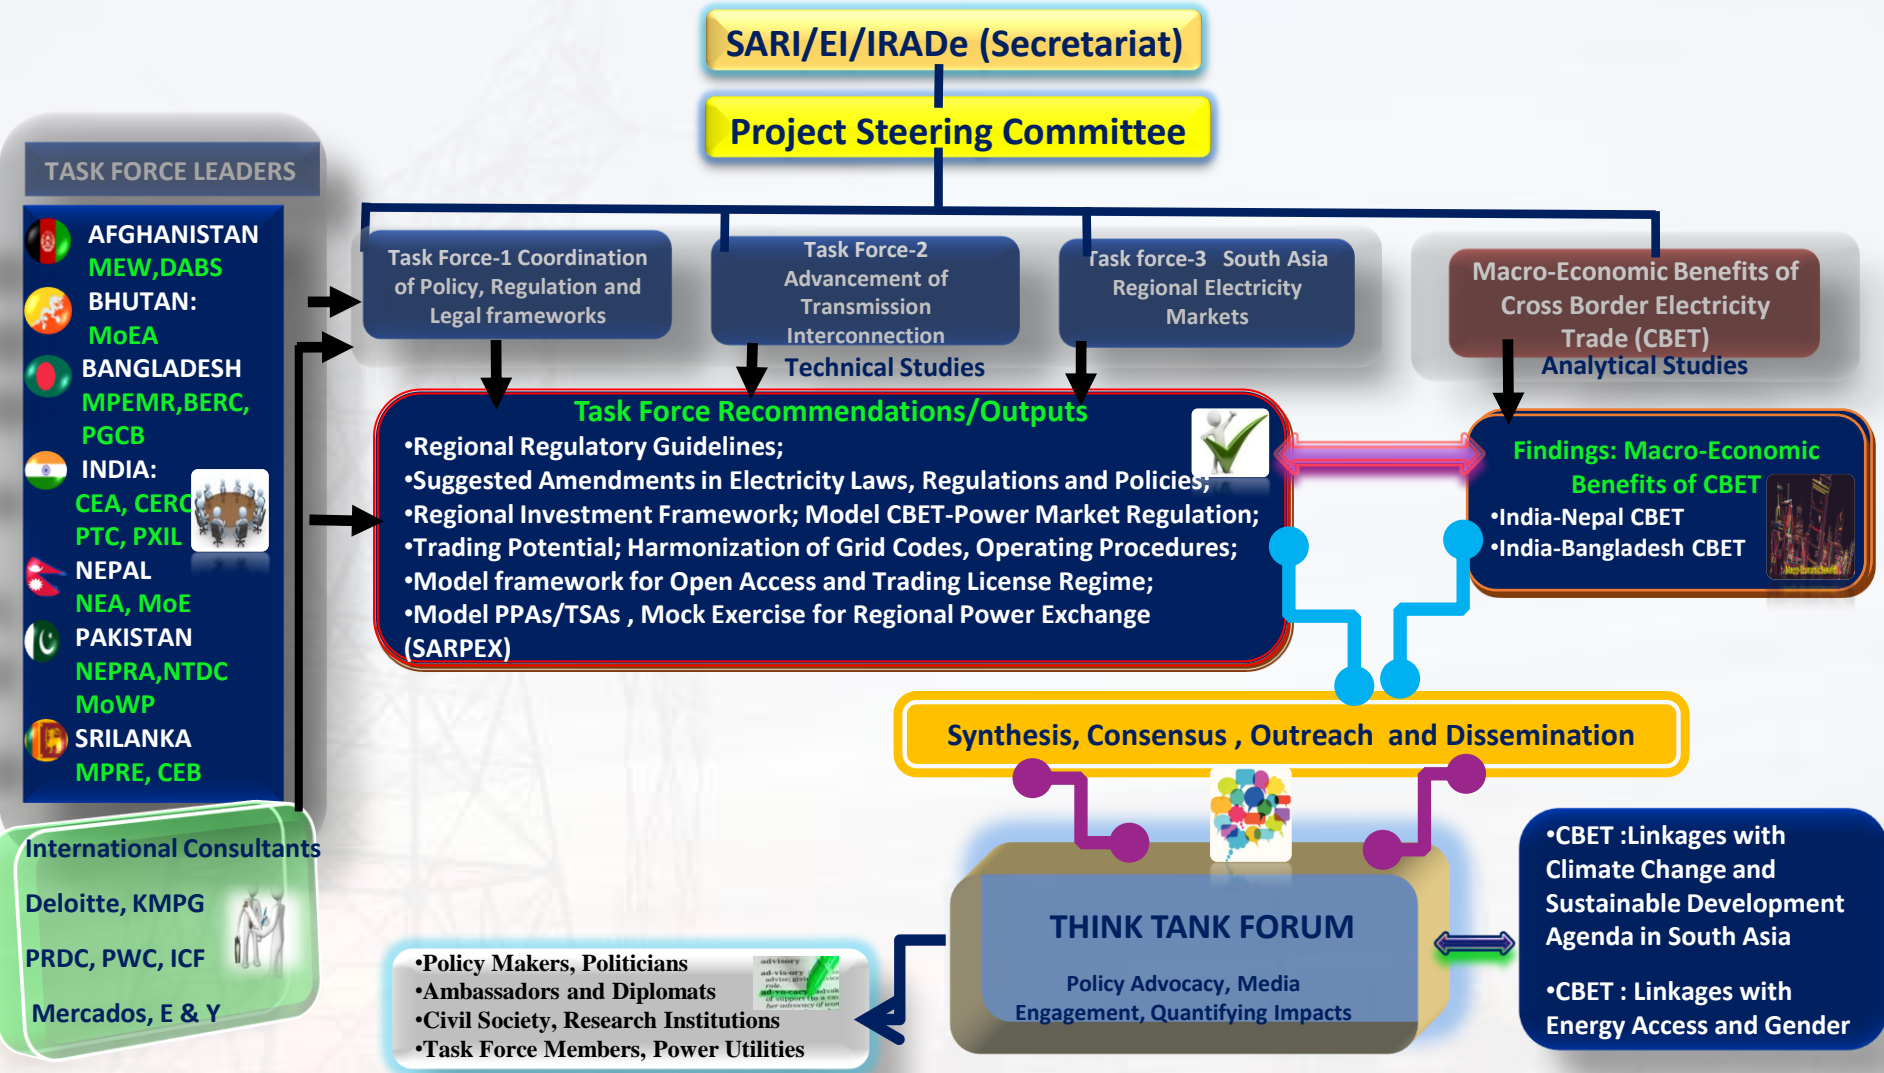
SARI/EI/IRADe (Secretariat)

Project Steering Committee

TASK FORCE LEADERS

AFGHANISTAN
MEW,DABS
BHUTAN:
MoEA
BANGLADESH
MPEMR,BERC,
PGCB
INDIA:
CEA, CERC
PTC, PXIL
NEPAL
NEA, MoE
PAKISTAN
NEPRA,NTDC
MoWP
SRILANKA
MPRE, CEB

Task Force-1 Coordination of Policy, Regulation and Legal frameworks

Task Force-2 Advancement of Transmission Interconnection

Task force-3 South Asia Regional Electricity Markets

Technical Studies

Macro-Economic Benefits of Cross Border Electricity Trade (CBET)

Analytical Studies

Task Force Recommendations/Outputs
•Regional Regulatory Guidelines;
•Suggested Amendments in Electricity Laws, Regulations and Policies;
•Regional Investment Framework; Model CBET-Power Market Regulation;
•Trading Potential; Harmonization of Grid Codes, Operating Procedures;
•Model framework for Open Access and Trading License Regime;
•Model PPAs/TSAs , Mock Exercise for Regional Power Exchange (SARPEX)

Findings: Macro-Economic Benefits of CBET
•India-Nepal CBET
•India-Bangladesh CBET

Synthesis, Consensus , Outreach and Dissemination

International Consultants
Deloitte, KMPG
PRDC, PWC, ICF
Mercados, E & Y

THINK TANK FORUM
Policy Advocacy, Media Engagement, Quantifying Impacts

•Policy Makers, Politicians
•Ambassadors and Diplomats
•Civil Society, Research Institutions
•Task Force Members, Power Utilities

•CBET :Linkages with Climate Change and Sustainable Development Agenda in South Asia

•CBET : Linkages with Energy Access and Gender